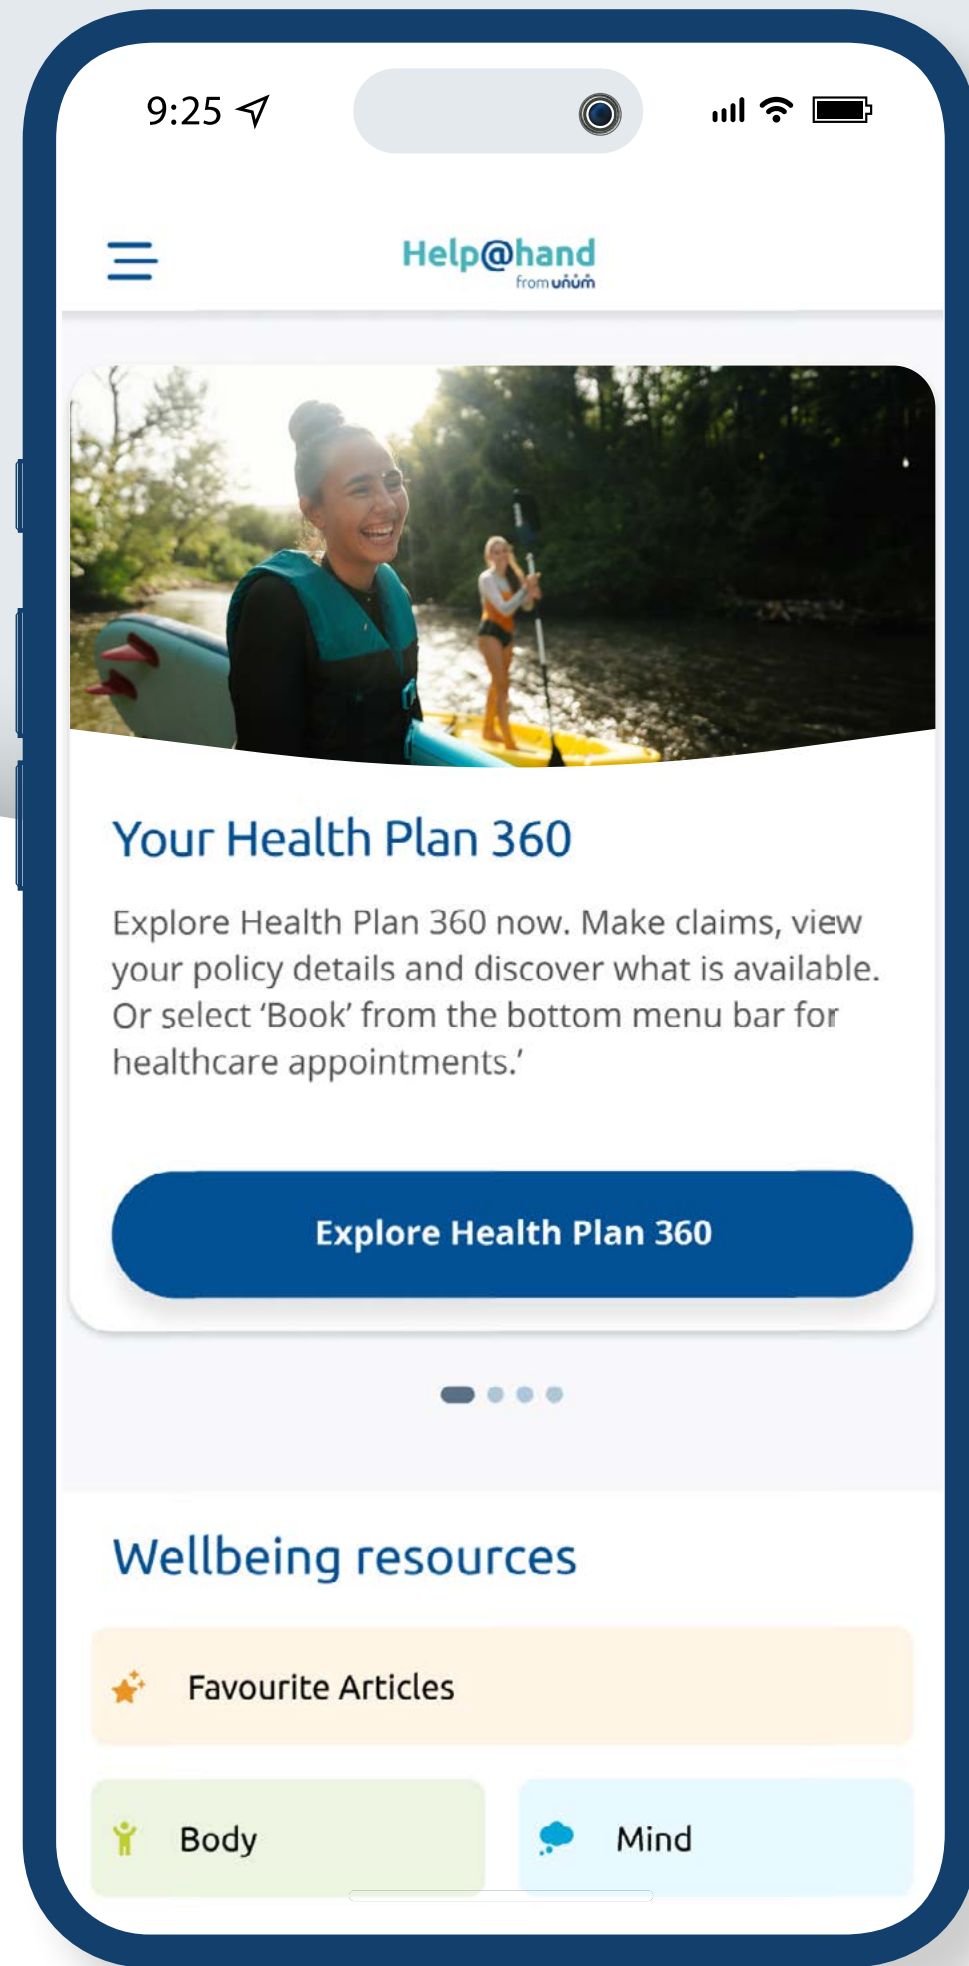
9:25

Help@hand
from unum

Your Health Plan 360

Explore Health Plan 360 now. Make claims, view your policy details and discover what is available. Or select 'Book' from the bottom menu bar for healthcare appointments.'

Explore Health Plan 360

Wellbeing resources

Favourite Articles

Body

Mind